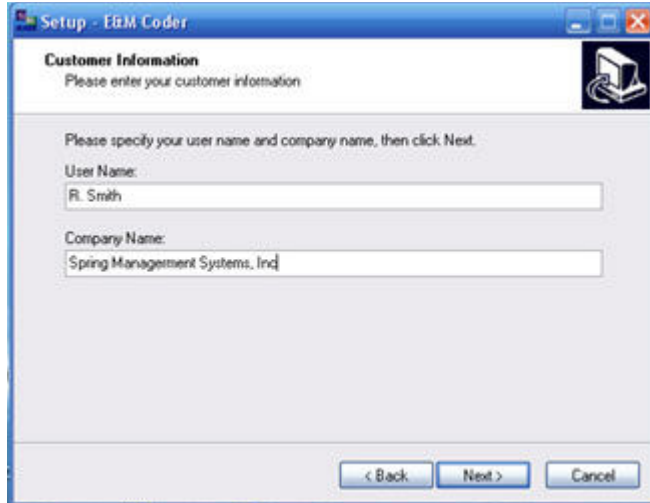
Setup - E&M Coder

Customer Information
Please enter your customer information

Please specify your user name and company name, then click Next.

User Name:
R. Smith

Company Name:
Spring Management Systems, Inc

< Back
Next >
Cancel